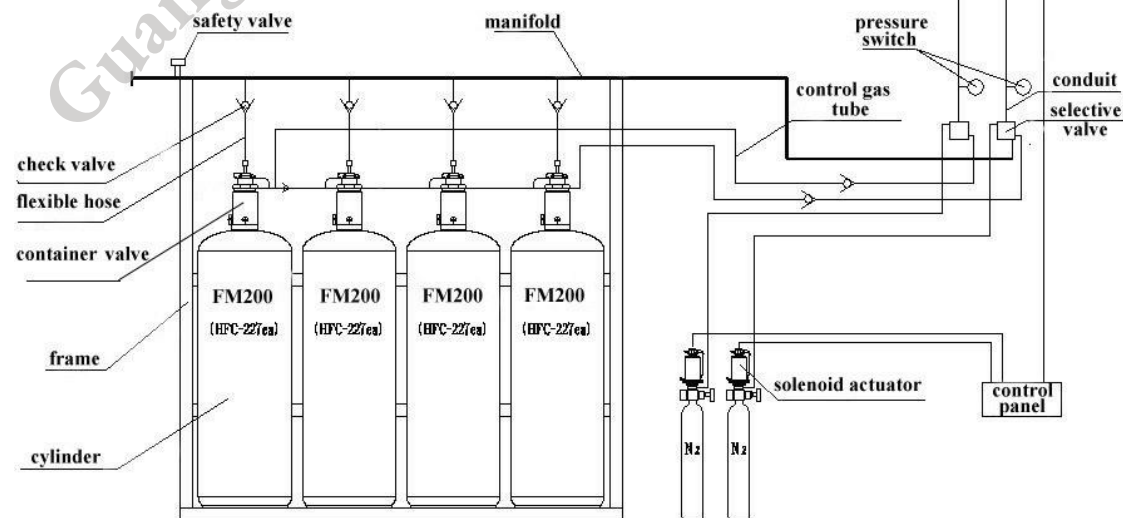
Guan

safety valve

manifold

pressure switch

conduit

control gas tube

selective valve

check valve

flexible hose

container valve

FM200
(HFC-227ea)

FM200
(HFC-227ea)

FM200
(HFC-227ea)

FM200
(HFC-227ea)

frame

solenoid actuator

control panel

cylinder

$N_2$

$N_2$